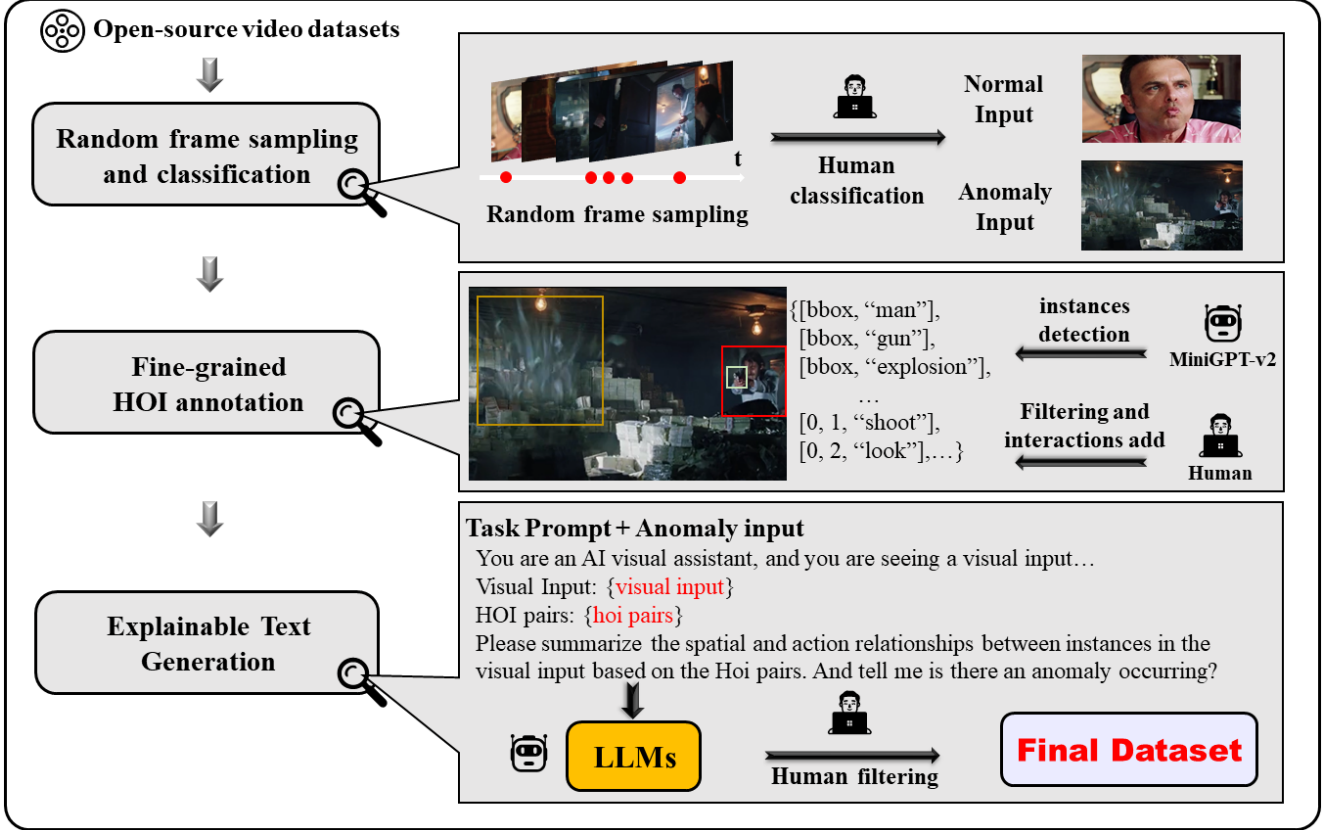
Open-source video datasets

Random frame sampling and classification

t

Random frame sampling

Human classification

Normal Input

Anomaly Input

Fine-grained HOI annotation

{[bbox, “man”], [bbox, “gun”], [bbox, “explosion”], … [0, 1, “shoot”], [0, 2, “look”],…}

instances detection

MiniGPT-v2

Filtering and interactions add

Human

Explainable Text Generation

Task Prompt + Anomaly input

You are an AI visual assistant, and you are seeing a visual input…
Visual Input: {visual input}
HOI pairs: {hoi pairs}
Please summarize the spatial and action relationships between instances in the visual input based on the Hoi pairs. And tell me is there an anomaly occurring?

LLMs

Human filtering

Final Dataset